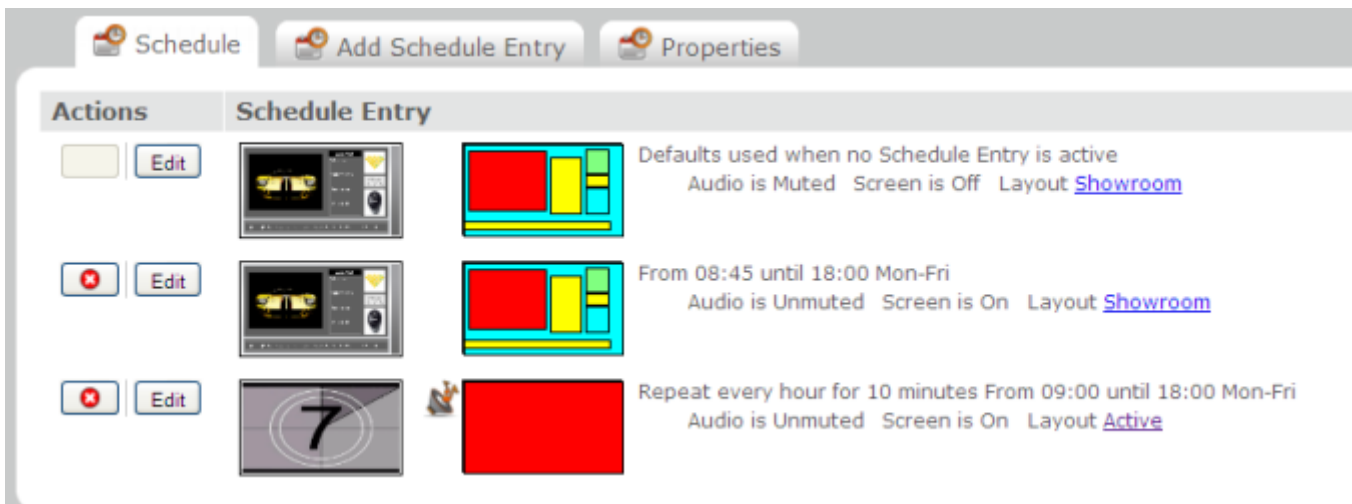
Schedule | Add Schedule Entry | Properties

| Actions | Schedule Entry |
|---|---|
| Edit | Defaults used when no Schedule Entry is active<br>Audio is Muted Screen is Off Layout Showroom |
| Edit | From 08:45 until 18:00 Mon-Fri<br>Audio is Unmuted Screen is On Layout Showroom |
| Edit | Repeat every hour for 10 minutes From 09:00 until 18:00 Mon-Fri<br>Audio is Unmuted Screen is On Layout Active |

7